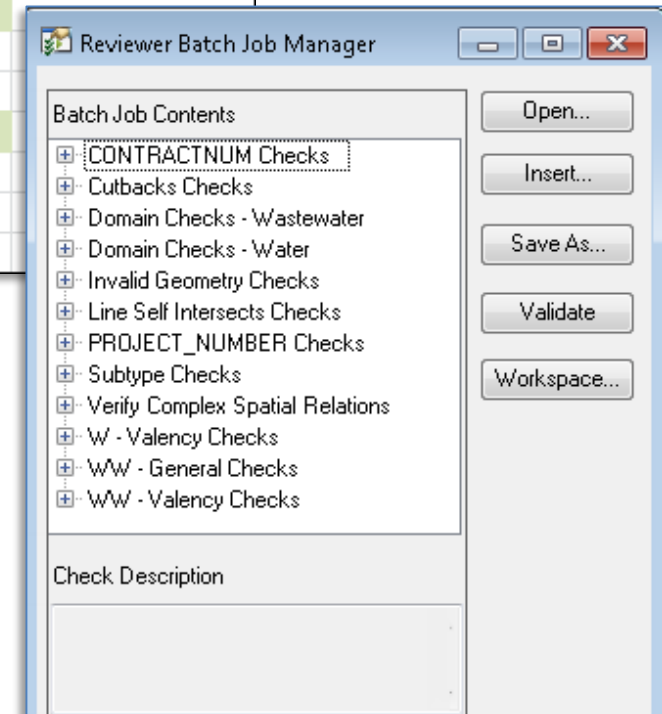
Reviewer Batch Job Manager

Batch Job Contents

CONTRACTNUM Checks
Cutbacks Checks
Domain Checks - Wastewater
Domain Checks - Water
Invalid Geometry Checks
Line Self Intersects Checks
PROJECT_NUMBER Checks
Subtype Checks
Verify Complex Spatial Relations
W - Valency Checks
WW - General Checks
WW - Valency Checks

Open...
Insert...
Save As...
Validate
Workspace...

Check Description